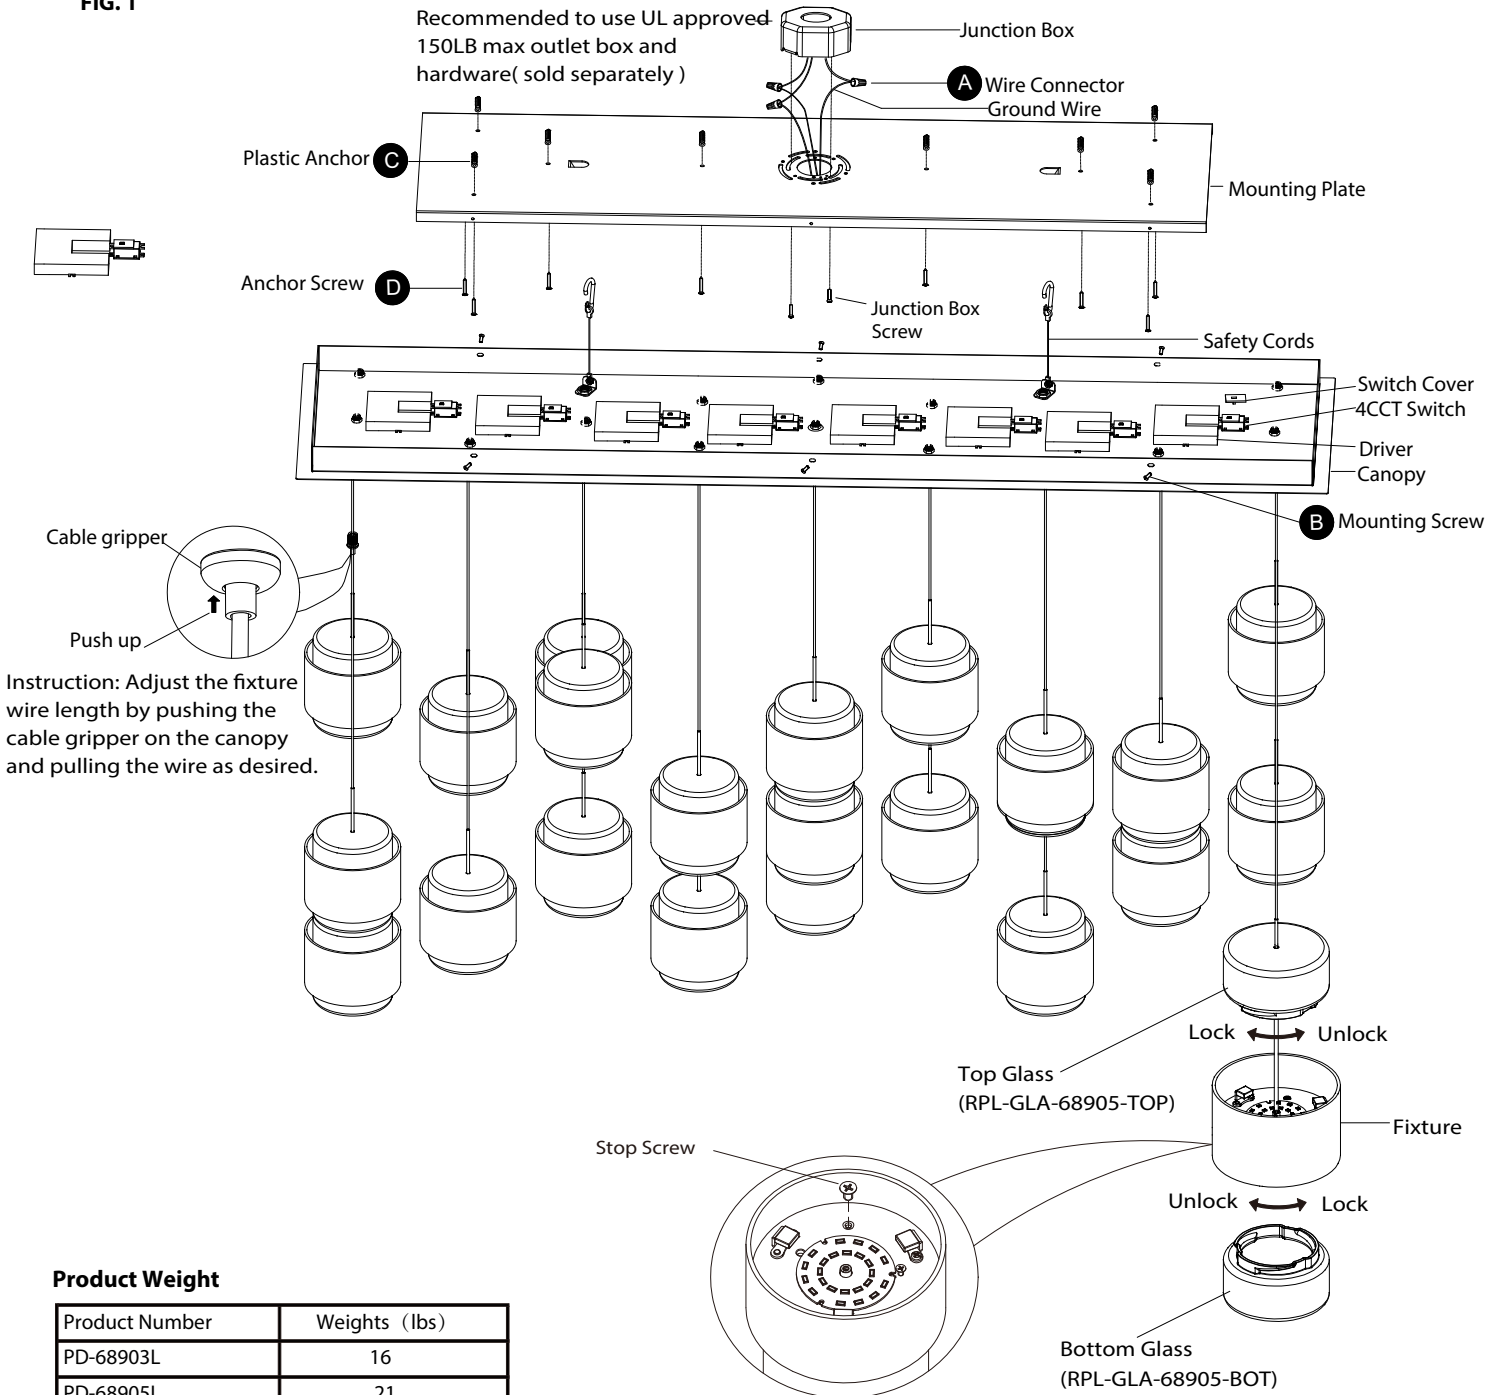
FIG. 1

Recommended to use UL approved 150LB max outlet box and hardware( sold separately )

Junction Box

A Wire Connector

Ground Wire

Plastic Anchor C

Mounting Plate

Anchor Screw D

Junction Box Screw

Safety Cords

Switch Cover

4CCT Switch

Driver

Canopy

B Mounting Screw

Cable gripper

Push up

Instruction: Adjust the fixture wire length by pushing the cable gripper on the canopy and pulling the wire as desired.

Lock Unlock

Top Glass (RPL-GLA-68905-TOP)

Fixture

Stop Screw

Unlock Lock

Bottom Glass (RPL-GLA-68905-BOT)

Product Weight

| Product Number | Weights（lbs） |
|---|---|
| PD-68903L | 16 |
| PD-68905L | 21 |